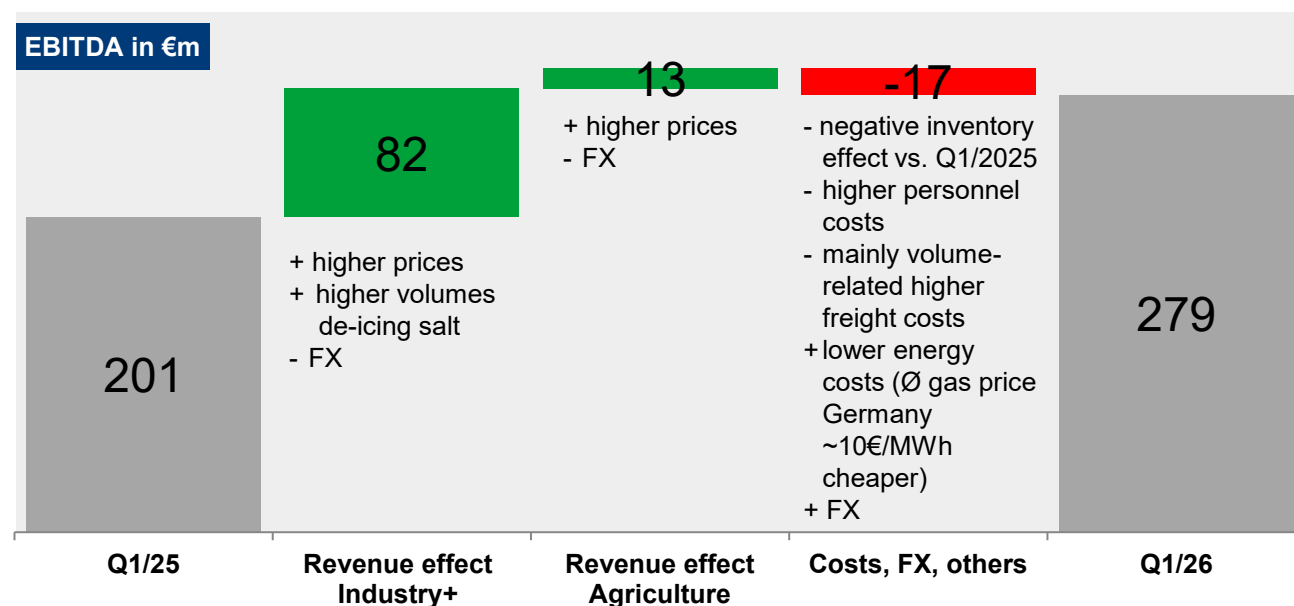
EBITDA in €m

201

82

+ higher prices
+ higher volumes de-icing salt
- FX

13

+ higher prices
- FX

-17

- negative inventory effect vs. Q1/2025
- higher personnel costs
- mainly volume-related higher freight costs
+ lower energy costs (Ø gas price Germany ~10€/MWh cheaper)
+ FX

279

Q1/25

Revenue effect Industry+

Revenue effect Agriculture

Costs, FX, others

Q1/26